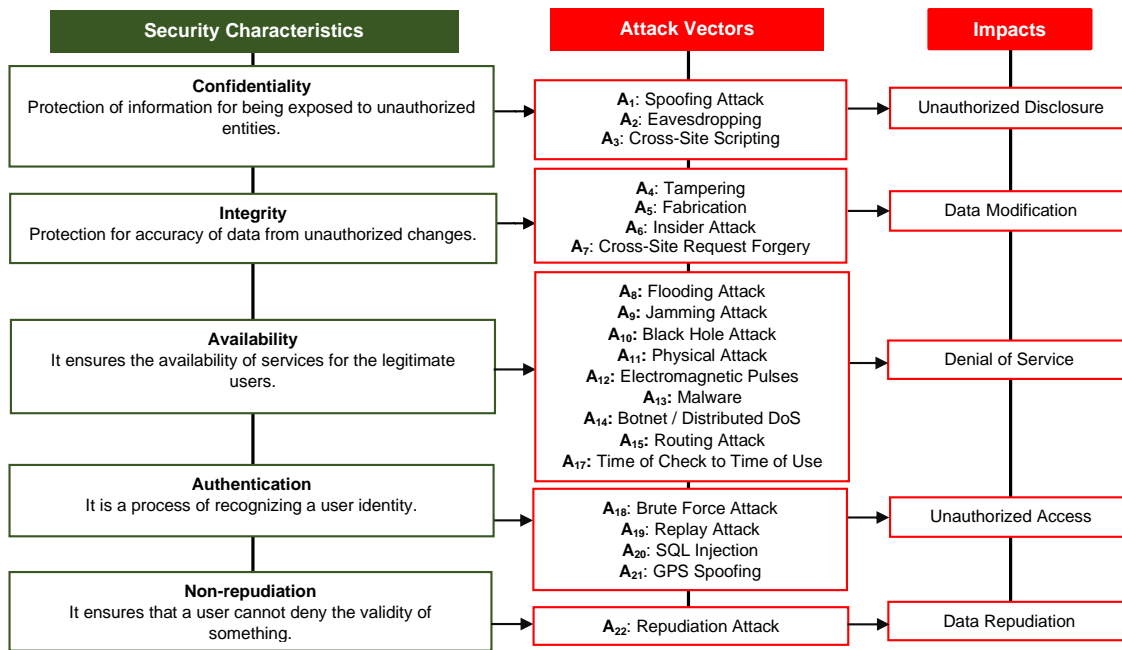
Security Characteristics

Attack Vectors

Impacts

Confidentiality
Protection of information for being exposed to unauthorized entities.

$A_1$: Spoofing Attack
$A_2$: Eavesdropping
$A_3$: Cross-Site Scripting

Unauthorized Disclosure

Integrity
Protection for accuracy of data from unauthorized changes.

$A_4$: Tampering
$A_5$: Fabrication
$A_6$: Insider Attack
$A_7$: Cross-Site Request Forgery

Data Modification

Availability
It ensures the availability of services for the legitimate users.

$A_8$: Flooding Attack
$A_9$: Jamming Attack
$A_{10}$: Black Hole Attack
$A_{11}$: Physical Attack
$A_{12}$: Electromagnetic Pulses
$A_{13}$: Malware
$A_{14}$: Botnet / Distributed DoS
$A_{15}$: Routing Attack
$A_{17}$: Time of Check to Time of Use

Denial of Service

Authentication
It is a process of recognizing a user identity.

$A_{18}$: Brute Force Attack
$A_{19}$: Replay Attack
$A_{20}$: SQL Injection
$A_{21}$: GPS Spoofing

Unauthorized Access

Non-repudiation
It ensures that a user cannot deny the validity of something.

$A_{22}$: Repudiation Attack

Data Repudiation